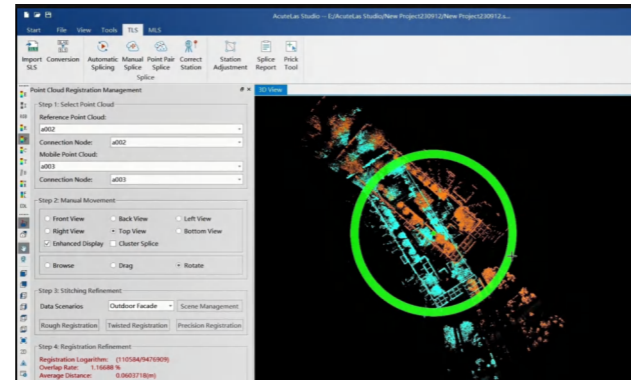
AcuteLas Studio -- E:/AcuteLas Studio/New Project230912/New Project230912.s...

Start File View Tools TLS MLS

Import SLS Conversion Automatic Splicing Manual Splice Point Pair Splice Correct Station Station Adjustment Splice Report Prick Tool

Splice

Point Cloud Registration Management

3D View

Step 1: Select Point Cloud

Reference Point Cloud:

a002

Connection Node: a002

Mobile Point Cloud:

a003

Connection Node: a003

Step 2: Manual Movement

Front View Back View Left View

Right View Top View Bottom View

Enhanced Display Cluster Splice

Browse Drag Rotate

Step 3: Stitching Refinement

Data Scenarios Outdoor Facade Scene Management

Rough Registration Twisted Registration Precision Registration

Step 4: Registration Refinement

Registration Logarithm: (110584/9476909)

Overlap Rate: 1.16688 %

Average Distance: 0.0603718(m)